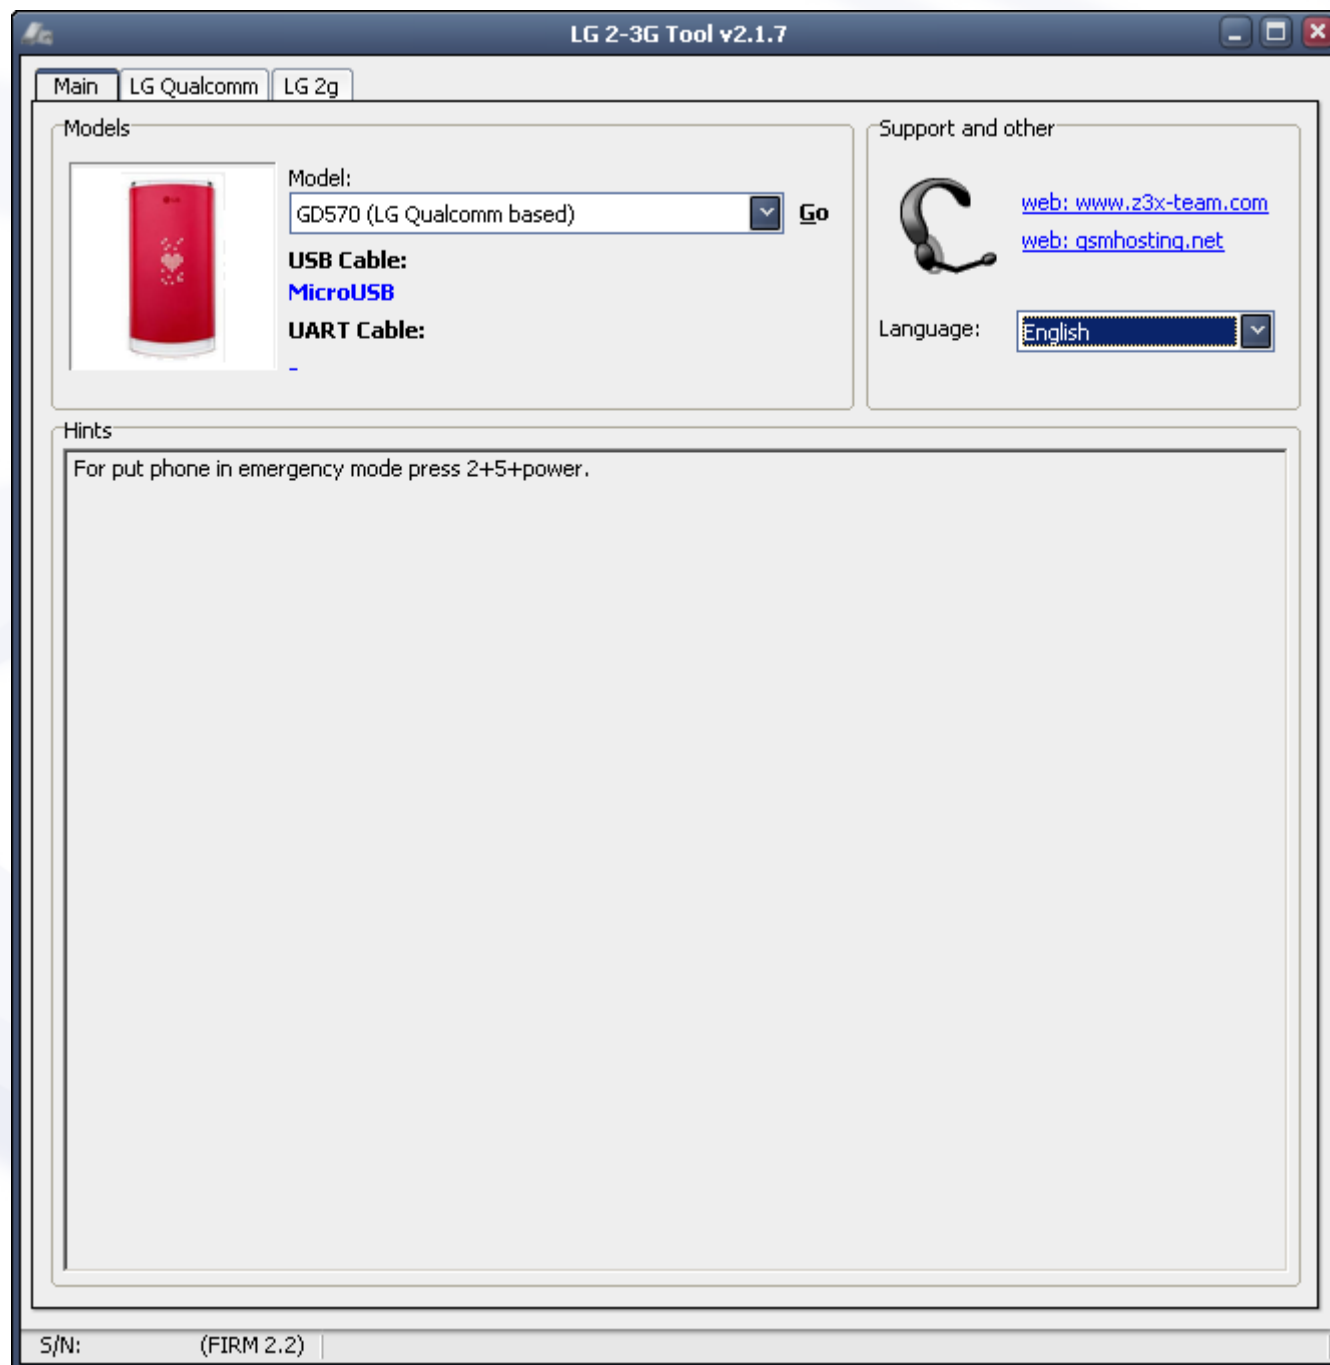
LG 2-3G Tool v2.1.7

Main | LG Qualcomm | LG 2g

Models

Model:

GD570 (LG Qualcomm based)

Go

USB Cable:

MicroUSB

UART Cable:

-

Support and other

web: www.z3x-team.com

web: gsmhosting.net

Language:

English

Hints

For put phone in emergency mode press 2+5+power.

S/N: (FIRM 2.2)